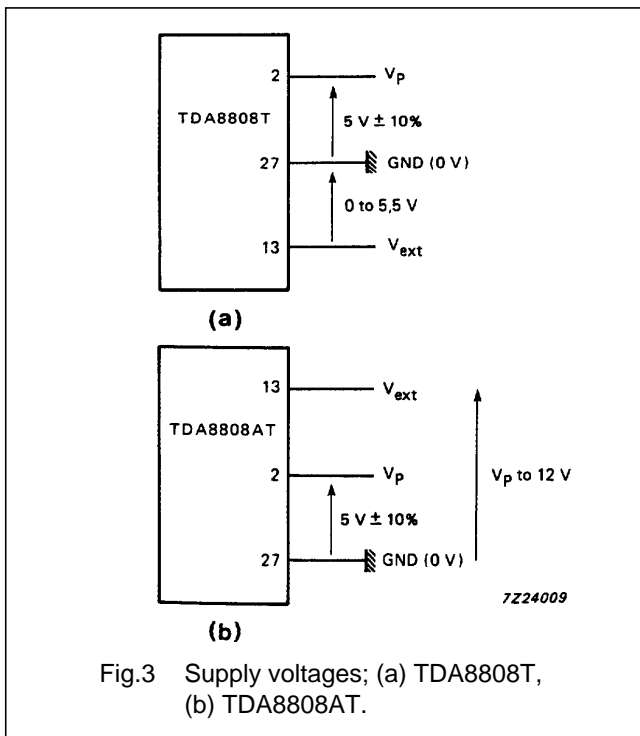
2
TDA8808T
27
13
$V_P$
5 V ± 10%
GND (0 V)
0 to 5,5 V
$V_{ext}$

(a)

13
TDA8808AT
2
27
$V_{ext}$
$V_P$
5 V ± 10%
GND (0 V)
$V_P$ to 12 V

7Z24009

(b)

Fig.3 Supply voltages; (a) TDA8808T, (b) TDA8808AT.